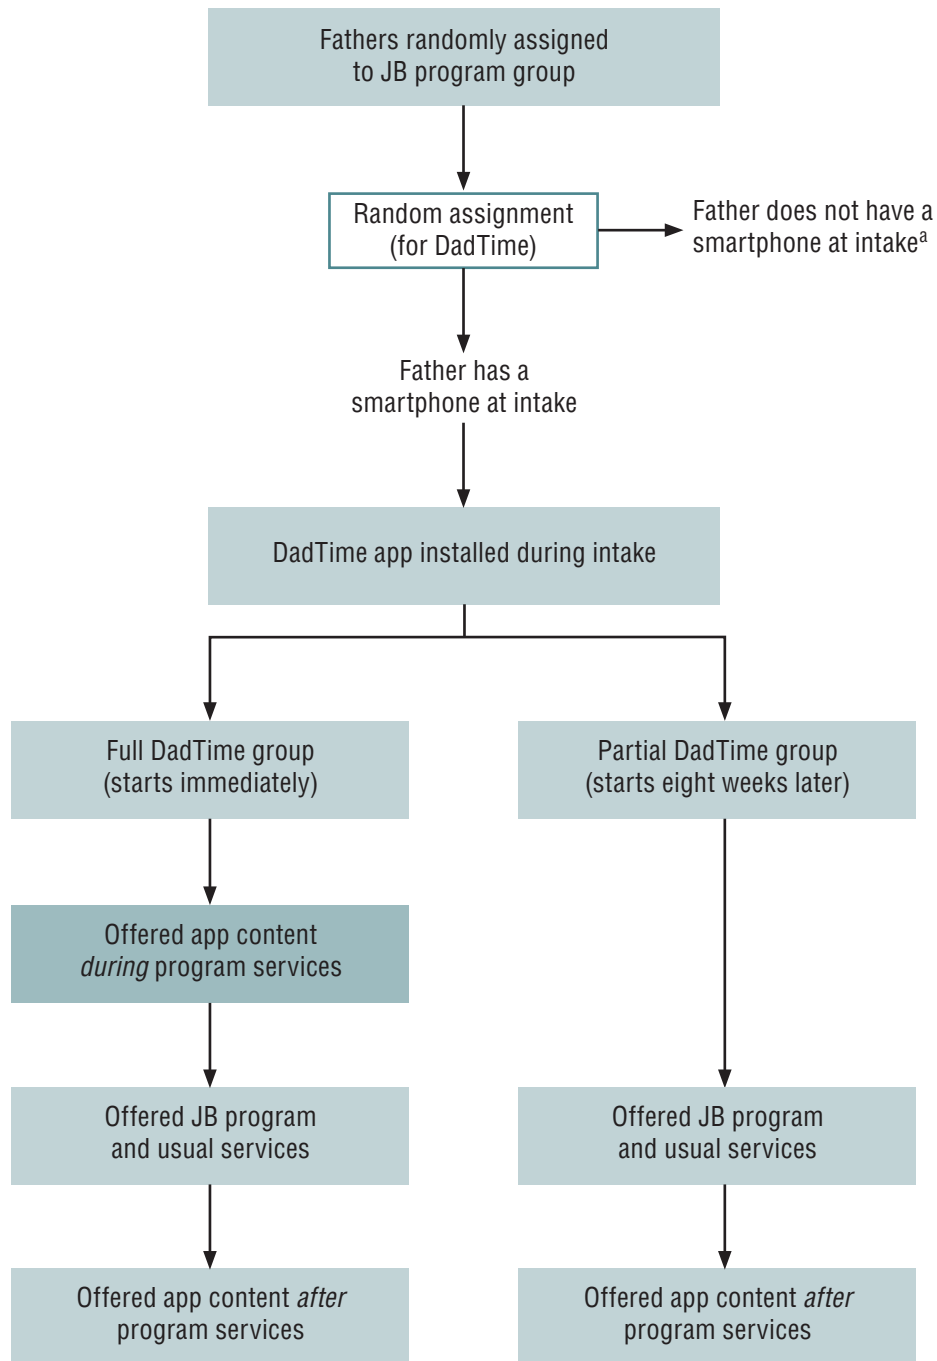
Fathers randomly assigned to JB program group

Random assignment (for DadTime)

Father does not have a smartphone at intake$^{a}$

Father has a smartphone at intake

DadTime app installed during intake

Full DadTime group (starts immediately)

Partial DadTime group (starts eight weeks later)

Offered app content *during* program services

Offered JB program and usual services

Offered JB program and usual services

Offered app content *after* program services

Offered app content *after* program services